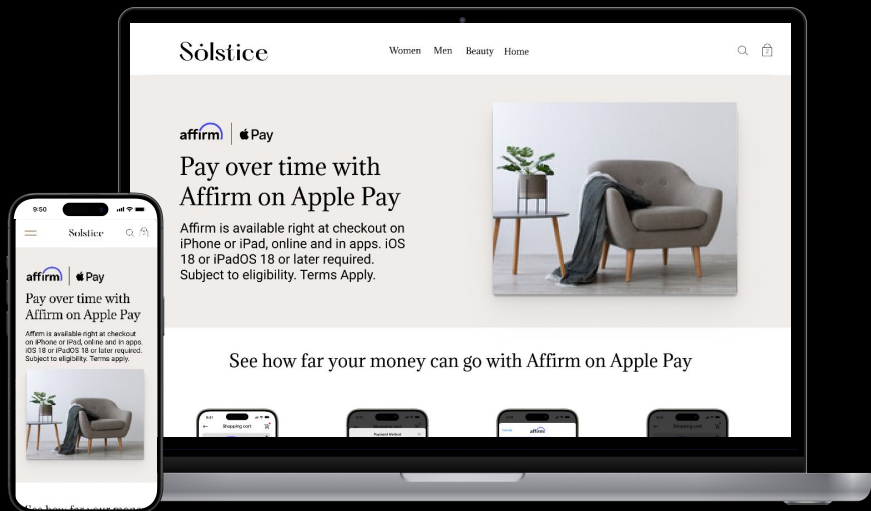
Sólstice

Women Men Beauty Home

affirm | Pay

Pay over time with Affirm on Apple Pay

Affirm is available right at checkout on iPhone or iPad, online and in apps. iOS 18 or iPadOS 18 or later required. Subject to eligibility. Terms Apply.

See how far your money can go with Affirm on Apple Pay

Shopping cart

Payment Method

affirm

Shopping cart

9:50

Sólstice

affirm | Pay

Pay over time with Affirm on Apple Pay

Affirm is available right at checkout on iPhone or iPad, online and in apps. iOS 18 or iPadOS 18 or later required. Subject to eligibility. Terms apply.

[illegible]